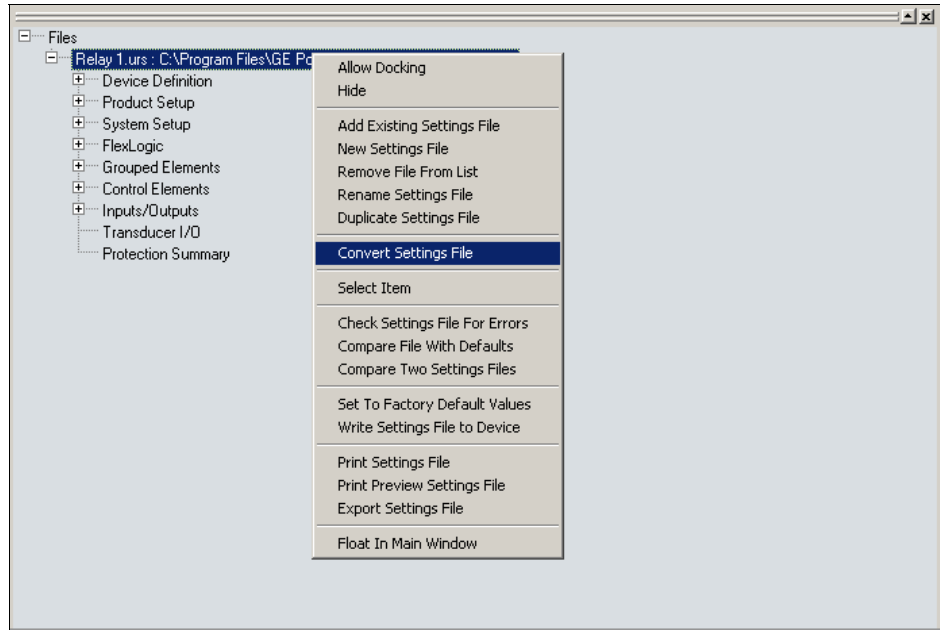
Files
Relay 1.urs : C:\Program Files\GE Po
Device Definition
Product Setup
System Setup
FlexLogic
Grouped Elements
Control Elements
Inputs/Outputs
Transducer I/O
Protection Summary

Allow Docking
Hide

Add Existing Settings File
New Settings File
Remove File From List
Rename Settings File
Duplicate Settings File

Convert Settings File

Select Item

Check Settings File For Errors
Compare File With Defaults
Compare Two Settings Files

Set To Factory Default Values
Write Settings File to Device

Print Settings File
Print Preview Settings File
Export Settings File

Float In Main Window